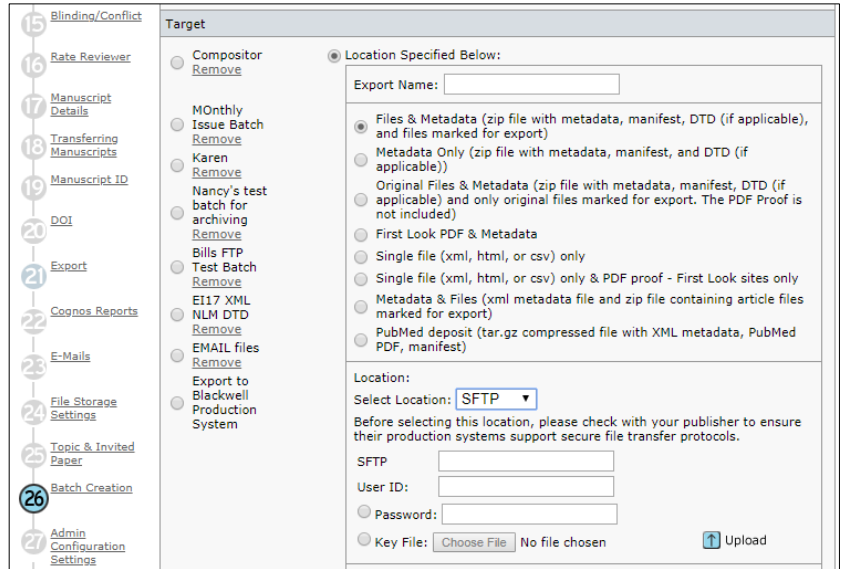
15 Blinding/Conflict
16 Rate Reviewer
17 Manuscript Details
18 Transferring Manuscripts
19 Manuscript ID
20 DOI
21 Export
22 Cognos Reports
23 E-Mails
24 File Storage Settings
25 Topic & Invited Paper
26 Batch Creation
27 Admin Configuration Settings

Target

Compositor
Remove

MOnthly Issue Batch
Remove

Karen
Remove

Nancy's test batch for archiving
Remove

Bills FTP Test Batch
Remove

EI17 XML NLM DTD
Remove

EMAIL files
Remove

Export to Blackwell Production System

Location Specified Below:

Export Name:

Files & Metadata (zip file with metadata, manifest, DTD (if applicable), and files marked for export)

Metadata Only (zip file with metadata, manifest, and DTD (if applicable))

Original Files & Metadata (zip file with metadata, manifest, DTD (if applicable) and only original files marked for export. The PDF Proof is not included)

First Look PDF & Metadata

Single file (xml, html, or csv) only

Single file (xml, html, or csv) only & PDF proof - First Look sites only

Metadata & Files (xml metadata file and zip file containing article files marked for export)

PubMed deposit (tar.gz compressed file with XML metadata, PubMed PDF, manifest)

Location:
Select Location: SFTP
Before selecting this location, please check with your publisher to ensure their production systems support secure file transfer protocols.

SFTP
User ID:
Password:
Key File: Choose File No file chosen
Upload